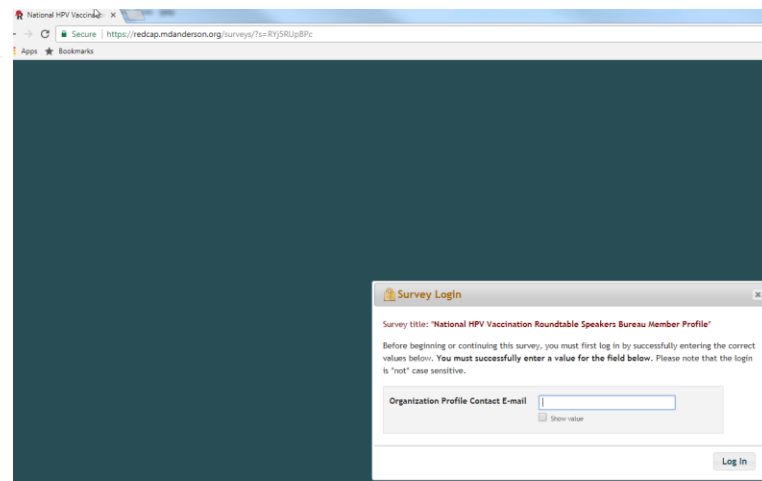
National HPV Vaccina ×

Secure | https://redcap.mdanderson.org/surveys/?s=RYJ5RUpBPc

Apps Bookmarks

Survey Login

Survey title: "National HPV Vaccination Roundtable Speakers Bureau Member Profile"

Before beginning or continuing this survey, you must first log in by successfully entering the correct values below. You must successfully enter a value for the field below. Please note that the login is *not* case sensitive.

Organization Profile Contact E-mail

Show value

Log In